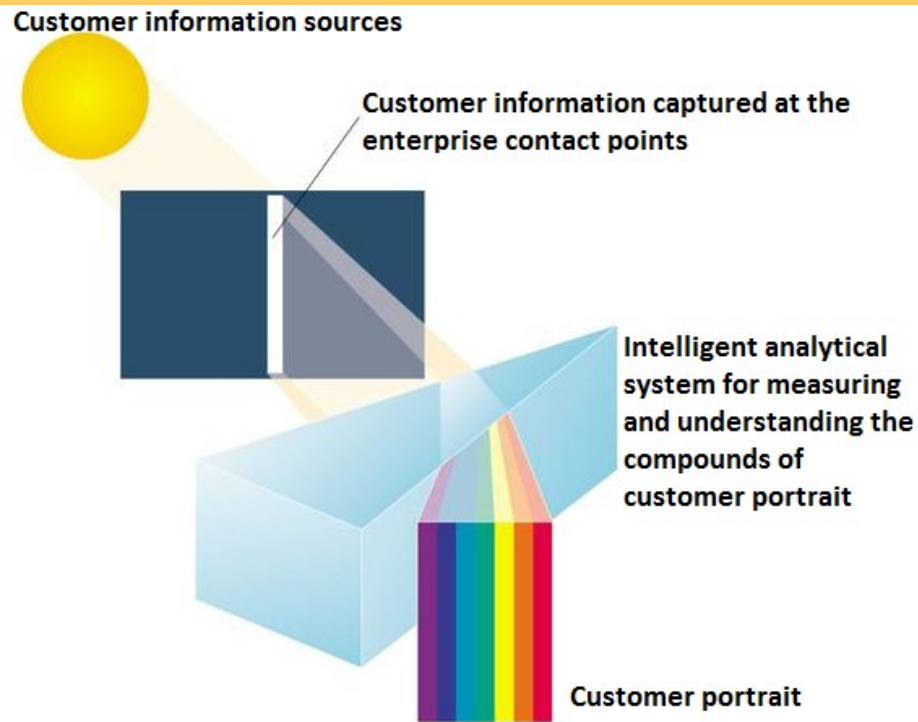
Customer information sources

Customer information captured at the enterprise contact points

Intelligent analytical system for measuring and understanding the compounds of customer portrait

Customer portrait